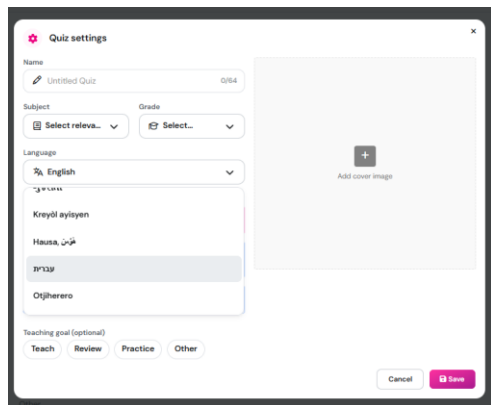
Quiz settings

Name

Untitled Quiz 0/64

Subject

Select releva...

Grade

Select...

Language

English

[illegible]

Kreyòl ayisyen

Hausa, هَوُسَ

עברית

Otjiherero

Add cover image

Teaching goal (optional)

Teach Review Practice Other

Cancel Save